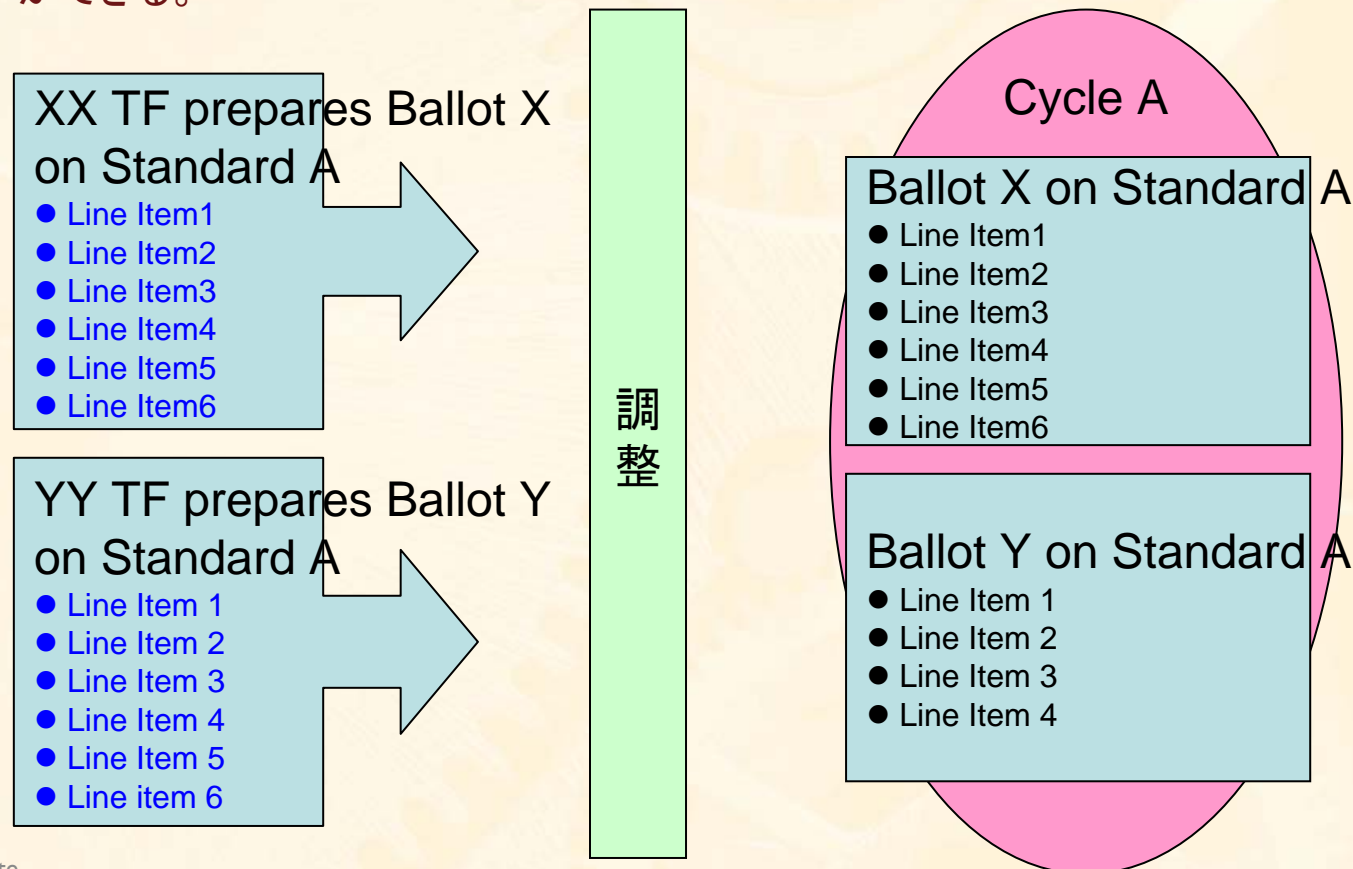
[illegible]できる。

XX TF prepares Ballot X on Standard A
- Line Item1
- Line Item2
- Line Item3
- Line Item4
- Line Item5
- Line Item6

YY TF prepares Ballot Y on Standard A
- Line Item 1
- Line Item 2
- Line Item 3
- Line Item 4
- Line Item 5
- Line item 6

調整

Cycle A

Ballot X on Standard A
- Line Item1
- Line Item2
- Line Item3
- Line Item4
- Line Item5
- Line Item6

Ballot Y on Standard A
- Line Item 1
- Line Item 2
- Line Item 3
- Line Item 4